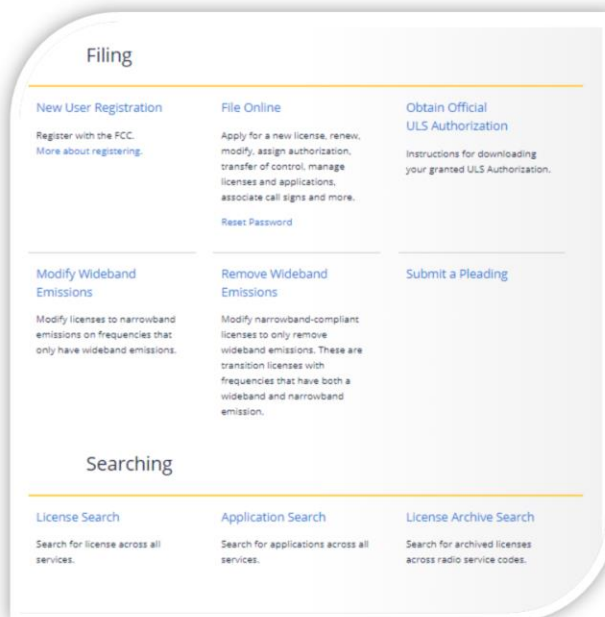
Filing

New User Registration

Register with the FCC.
More about registering.

File Online

Apply for a new license, renew, modify, assign authorization, transfer of control, manage licenses and applications, associate call signs and more.

Reset Password

Obtain Official ULS Authorization

Instructions for downloading your granted ULS Authorization.

Modify Wideband Emissions

Modify licenses to narrowband emissions on frequencies that only have wideband emissions.

Remove Wideband Emissions

Modify narrowband-compliant licenses to only remove wideband emissions. These are transition licenses with frequencies that have both a wideband and narrowband emission.

Submit a Pleading

Searching

License Search

Search for license across all services.

Application Search

Search for applications across all services.

License Archive Search

Search for archived licenses across radio service codes.